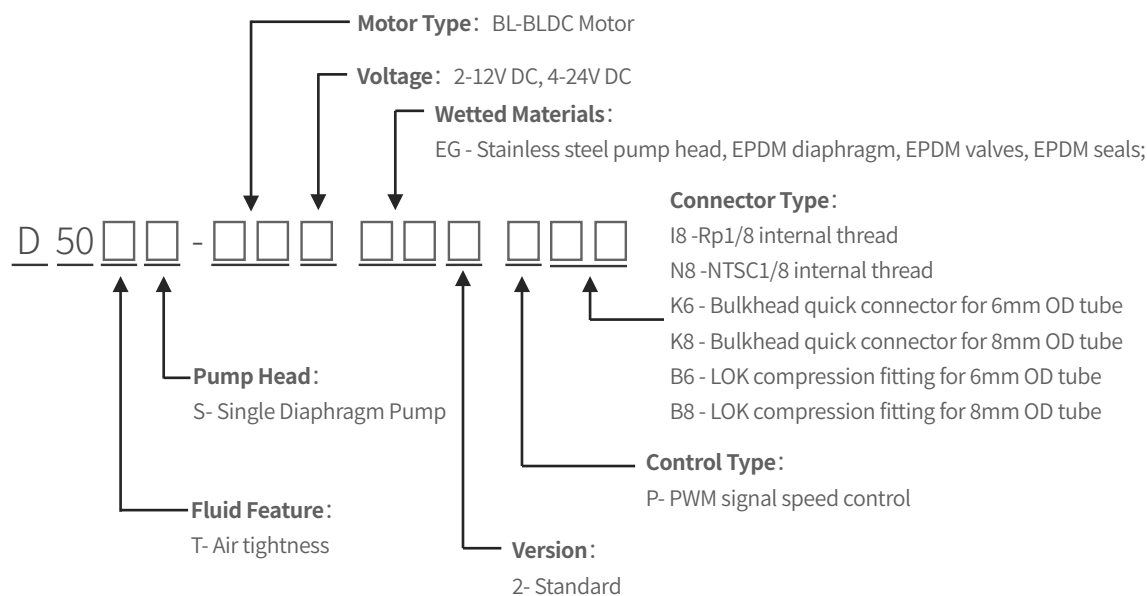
**Motor Type**: BL-BLDC Motor

**Voltage**: 2-12V DC, 4-24V DC

**Wetted Materials**:
EG - Stainless steel pump head, EPDM diaphragm, EPDM valves, EPDM seals;

**Connector Type**:
I8 -Rp1/8 internal thread
N8 -NTSC1/8 internal thread
K6 - Bulkhead quick connector for 6mm OD tube
K8 - Bulkhead quick connector for 8mm OD tube
B6 - LOK compression fitting for 6mm OD tube
B8 - LOK compression fitting for 8mm OD tube

D 50□□ - □□□ □□□ □□□

**Pump Head**:
S- Single Diaphragm Pump

**Control Type**:
P- PWM signal speed control

**Fluid Feature**:
T- Air tightness

**Version**:
2- Standard